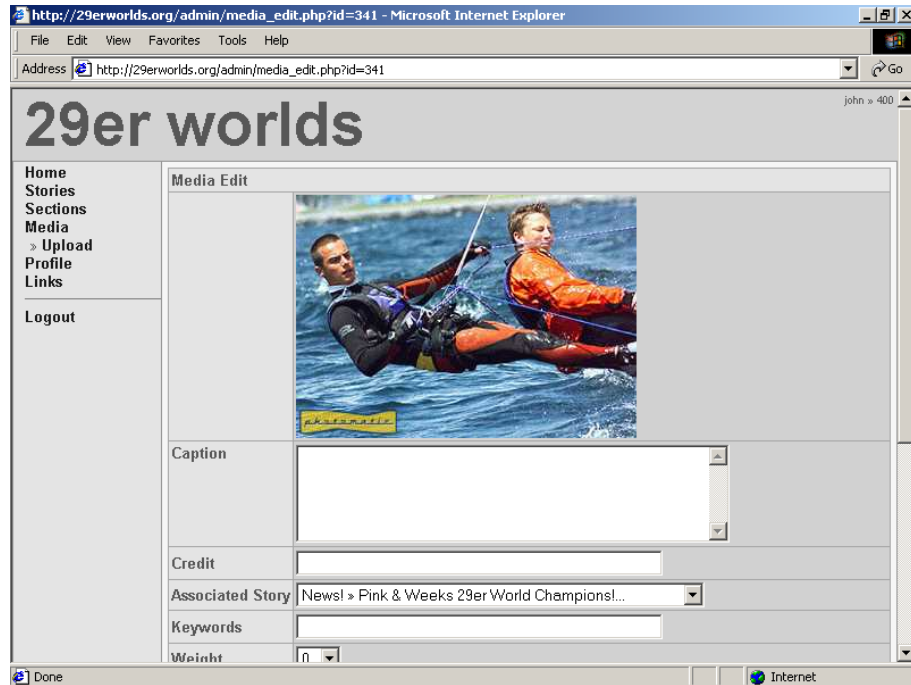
http://29erworlds.org/admin/media_edit.php?id=341 - Microsoft Internet Explorer

File Edit View Favorites Tools Help

Address http://29erworlds.org/admin/media_edit.php?id=341

Go

john » 400

29er worlds

Home
Stories
Sections
Media
» Upload
Profile
Links

Logout

Media Edit

photomatic

| Caption | |
|---|---|
| Credit | |
| Associated Story | News! » Pink & Weeks 29er World Champions!... |
| Keywords | |
| Weight | 0 |

Done

Internet